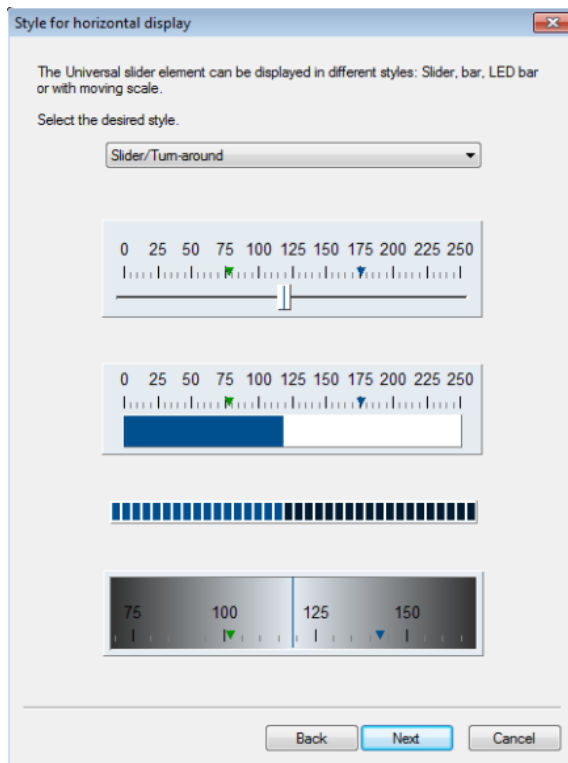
Style for horizontal display

The Universal slider element can be displayed in different styles: Slider, bar, LED bar or with moving scale.

Select the desired style.

Slider/Turn-around

0 25 50 75 100 125 150 175 200 225 250

0 25 50 75 100 125 150 175 200 225 250

75 100 125 150

Back Next Cancel